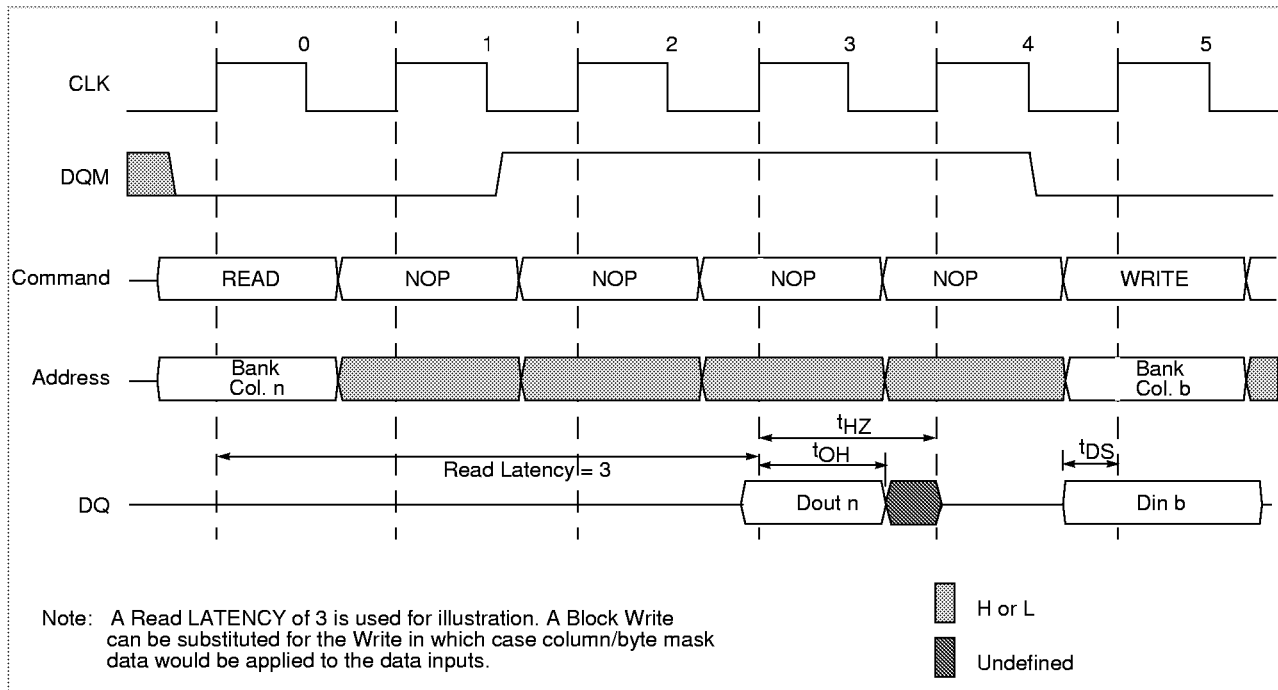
0 1 2 3 4 5

CLK

DQM

Command READ NOP NOP NOP NOP WRITE

Address Bank Col. n Bank Col. b

$t_{HZ}$

$t_{OH}$

$t_{DS}$

Read Latency = 3

DQ Dout n Din b

Note: A Read LATENCY of 3 is used for illustration. A Block Write can be substituted for the Write in which case column/byte mask data would be applied to the data inputs.

H or L

Undefined